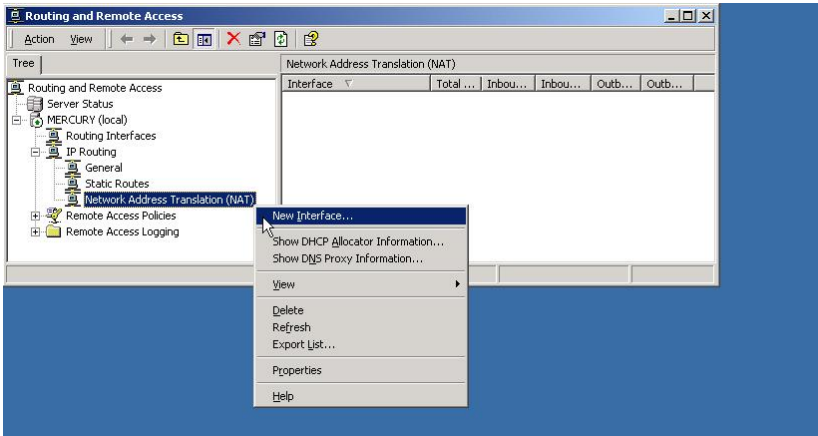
Routing and Remote Access

Action View

Tree

Routing and Remote Access
Server Status
MERCURY (local)
Routing Interfaces
IP Routing
General
Static Routes
Network Address Translation (NAT)
Remote Access Policies
Remote Access Logging

Network Address Translation (NAT)

| Interface | Total ... | Inbou... | Inbou... | Outb... | Outb... |
|---|---|---|---|---|---|

New Interface...
Show DHCP Allocator Information...
Show DNS Proxy Information...
View
Delete
Refresh
Export List...
Properties
Help